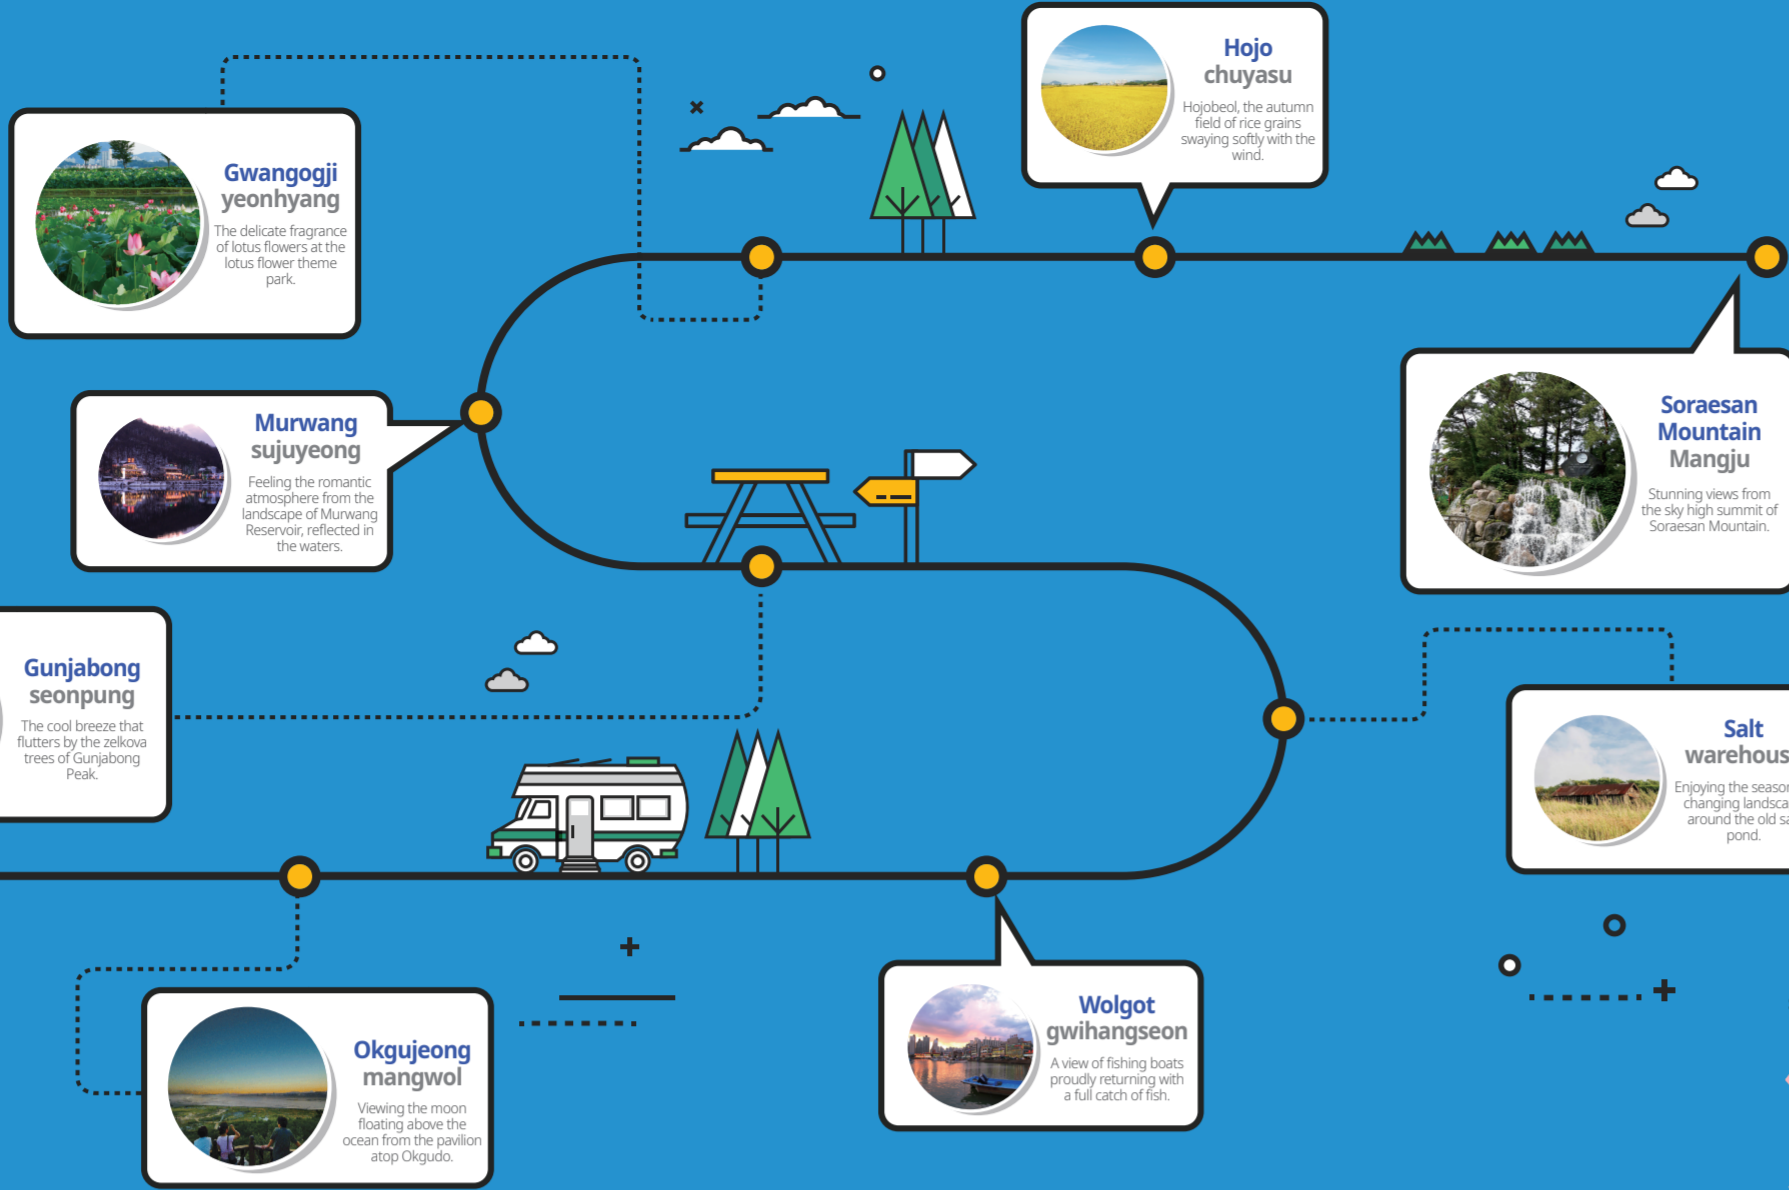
Gwangogji
yeonhyang
The delicate fragrance of lotus flowers at the lotus flower theme park.

Hojo
chuyasu
Hojobeol, the autumn field of rice grains swaying softly with the wind.

Murwang
sujuyeong
Feeling the romantic atmosphere from the landscape of Murwang Reservoir, reflected in the waters.

Soraesan
Mountain
Mangju
Stunning views from the sky high summit of Soraesan Mountain.

Gunjabong
seonpung
The cool breeze that flutters by the zelkova trees of Gunjabong Peak.

Salt
warehous
Enjoying the seaso changing landsca around the old sa pond.

Okgujeong
mangwol
Viewing the moon floating above the ocean from the pavilion atop Okgudo.

Wolgot
gwihangseon
A view of fishing boats proudly returning with a full catch of fish.